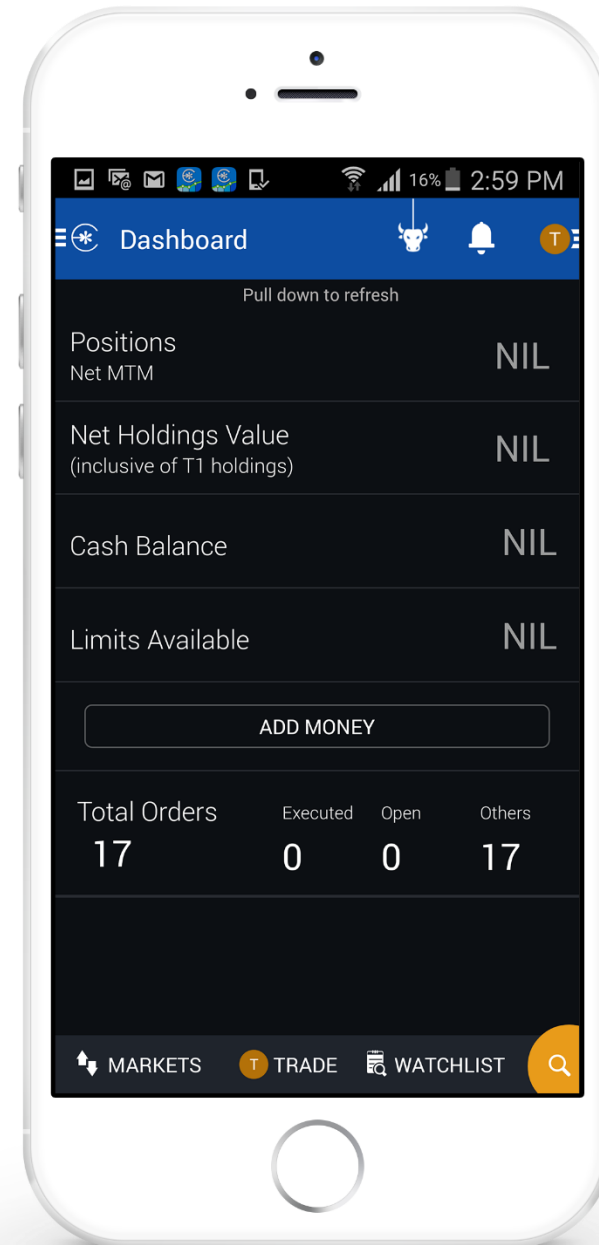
16% 2:59 PM

Dashboard

T

Pull down to refresh

Positions
Net MTM
NIL

Net Holdings Value
(inclusive of T1 holdings)
NIL

Cash Balance
NIL

Limits Available
NIL

ADD MONEY

Total Orders
17

Executed
0

Open
0

Others
17

MARKETS
T TRADE
WATCHLIST